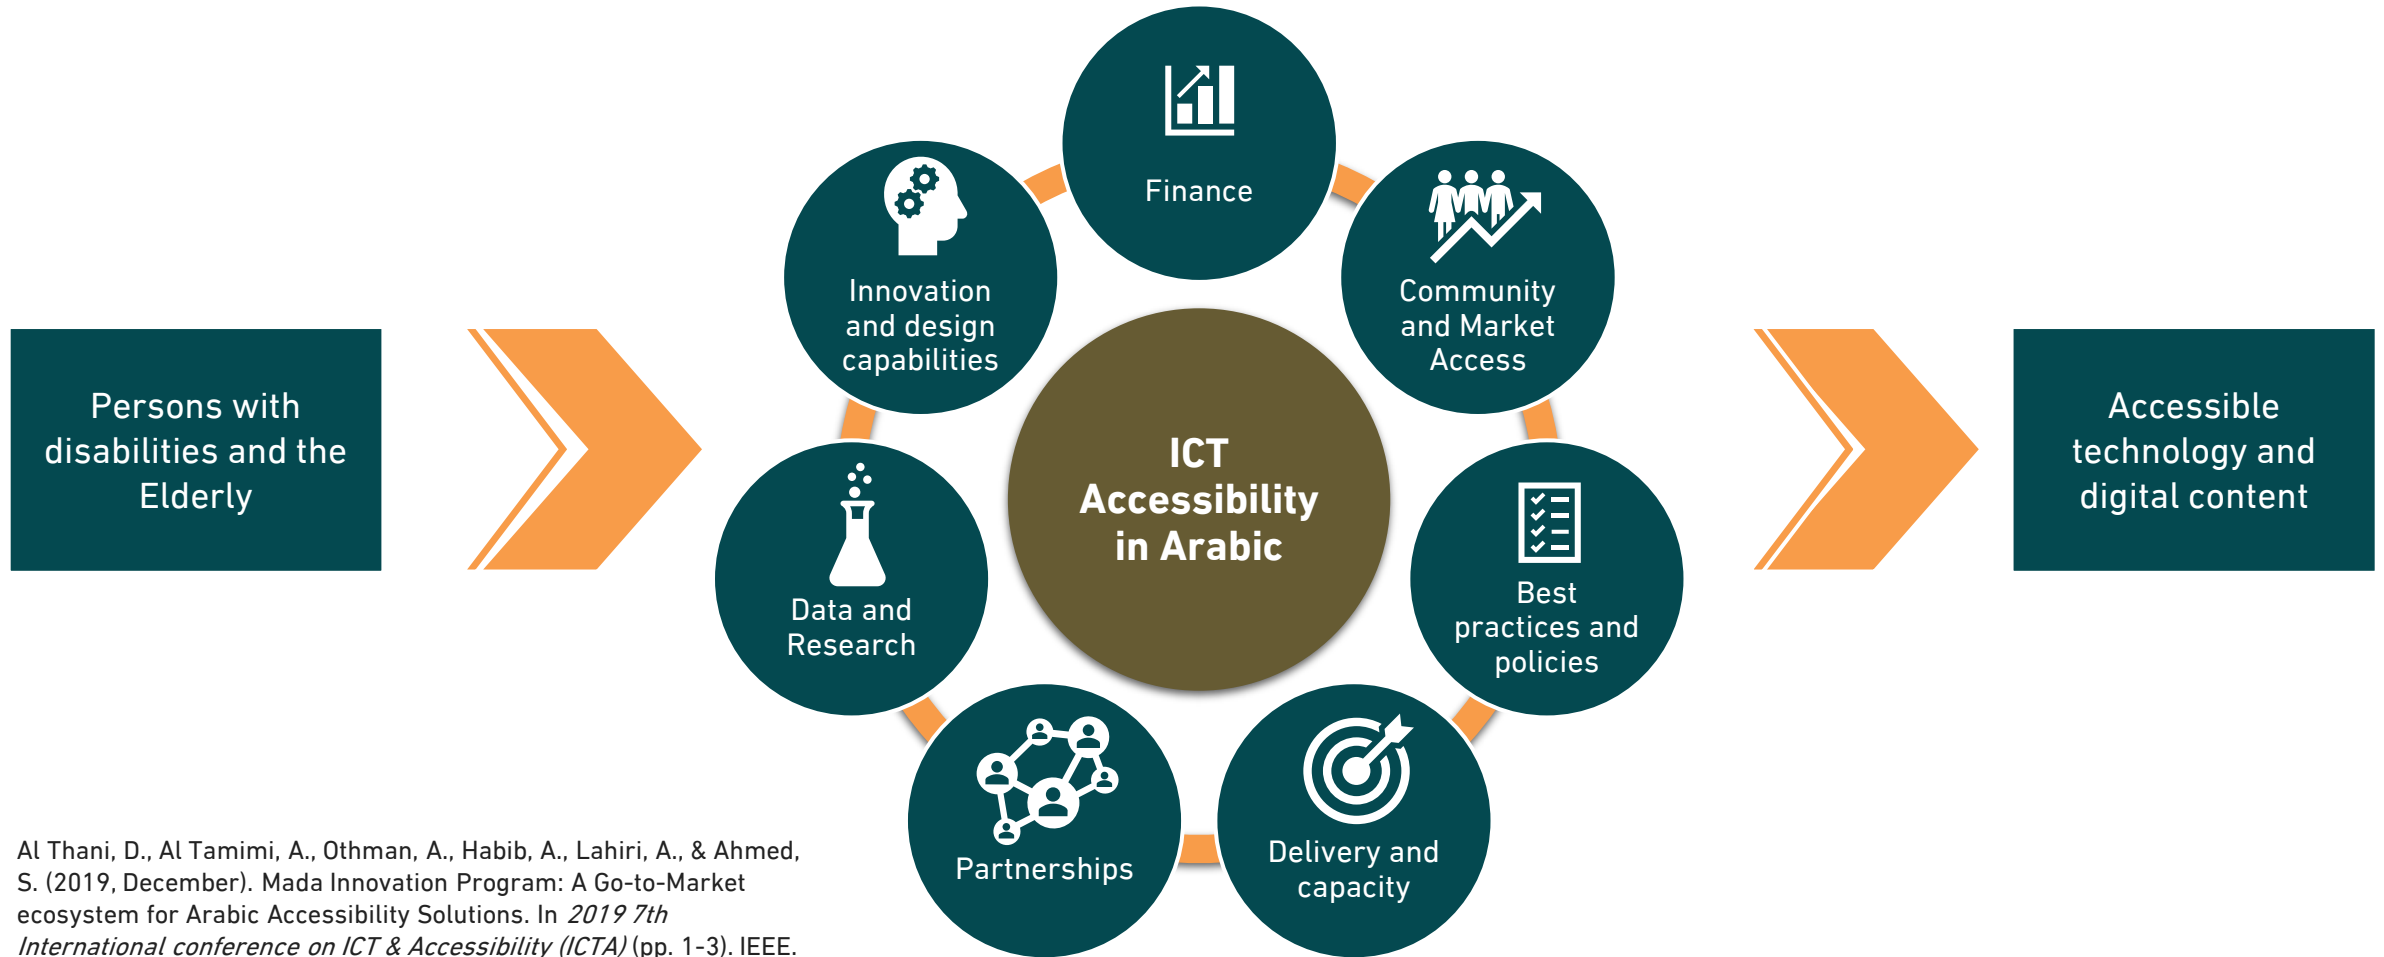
Persons with disabilities and the Elderly

Finance

Innovation and design capabilities

Community and Market Access

ICT Accessibility in Arabic

Data and Research

Best practices and policies

Partnerships

Delivery and capacity

Accessible technology and digital content

Al Thani, D., Al Tamimi, A., Othman, A., Habib, A., Lahiri, A., & Ahmed, S. (2019, December). Mada Innovation Program: A Go-to-Market ecosystem for Arabic Accessibility Solutions. In *2019 7th International conference on ICT & Accessibility (ICTA)* (pp. 1-3). IEEE.